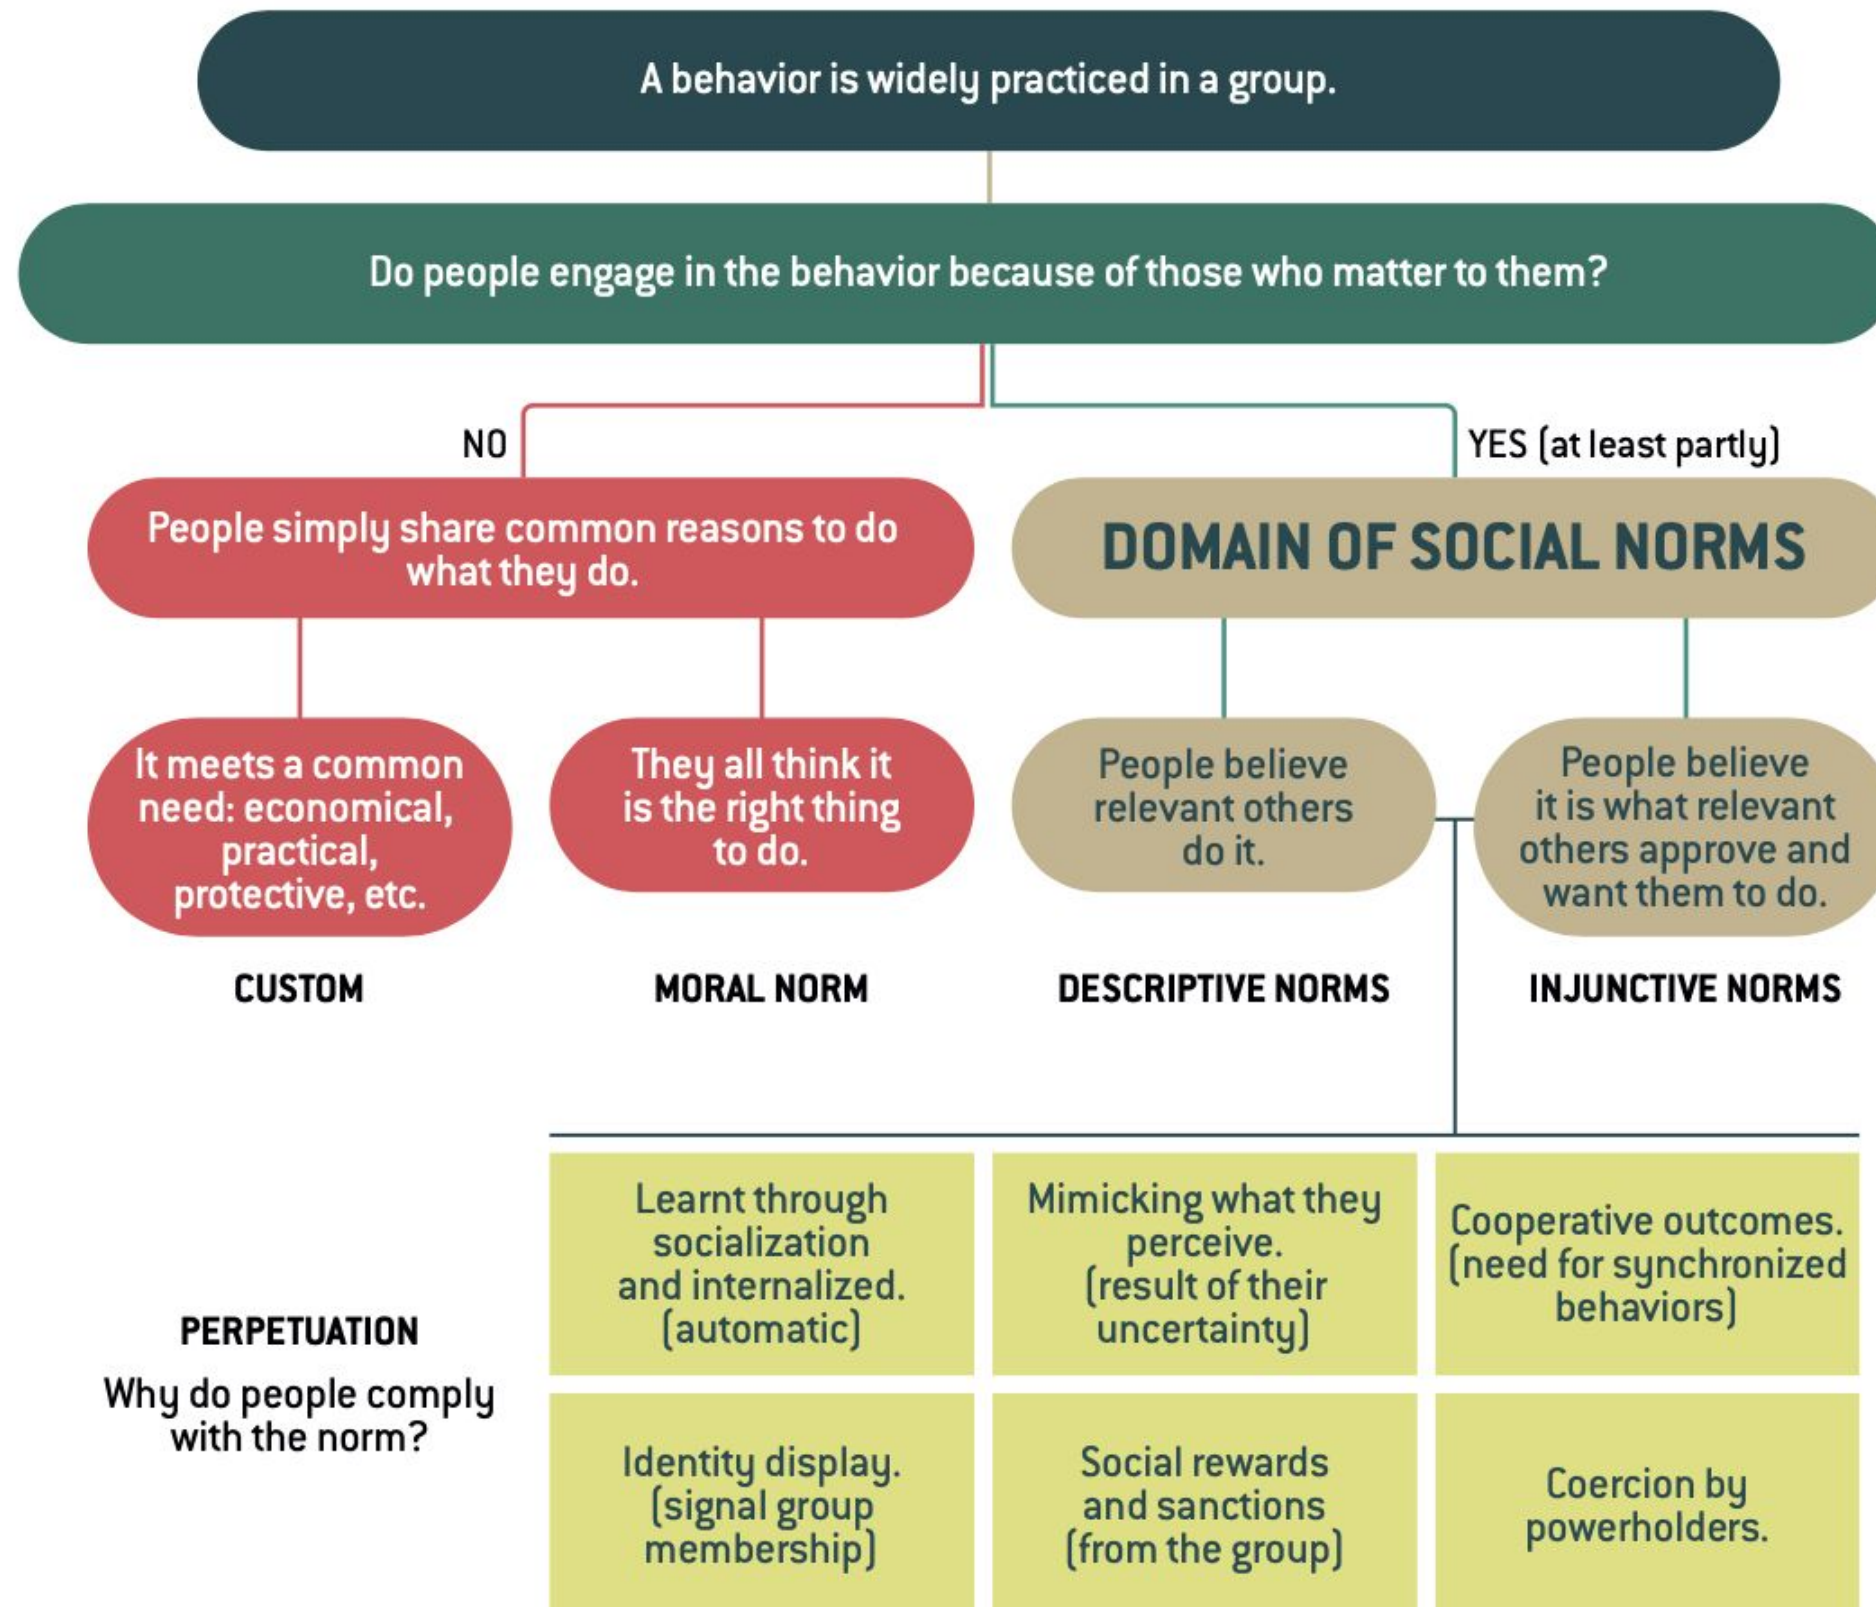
A behavior is widely practiced in a group.

Do people engage in the behavior because of those who matter to them?

NO

YES (at least partly)

People simply share common reasons to do what they do.

DOMAIN OF SOCIAL NORMS

It meets a common need: economical, practical, protective, etc.

They all think it is the right thing to do.

People believe relevant others do it.

People believe it is what relevant others approve and want them to do.

CUSTOM

MORAL NORM

DESCRIPTIVE NORMS

INJUNCTIVE NORMS

PERPETUATION

Why do people comply with the norm?

Learnt through socialization and internalized. (automatic)

Mimicking what they perceive. (result of their uncertainty)

Cooperative outcomes. (need for synchronized behaviors)

Identity display. (signal group membership)

Social rewards and sanctions (from the group)

Coercion by powerholders.